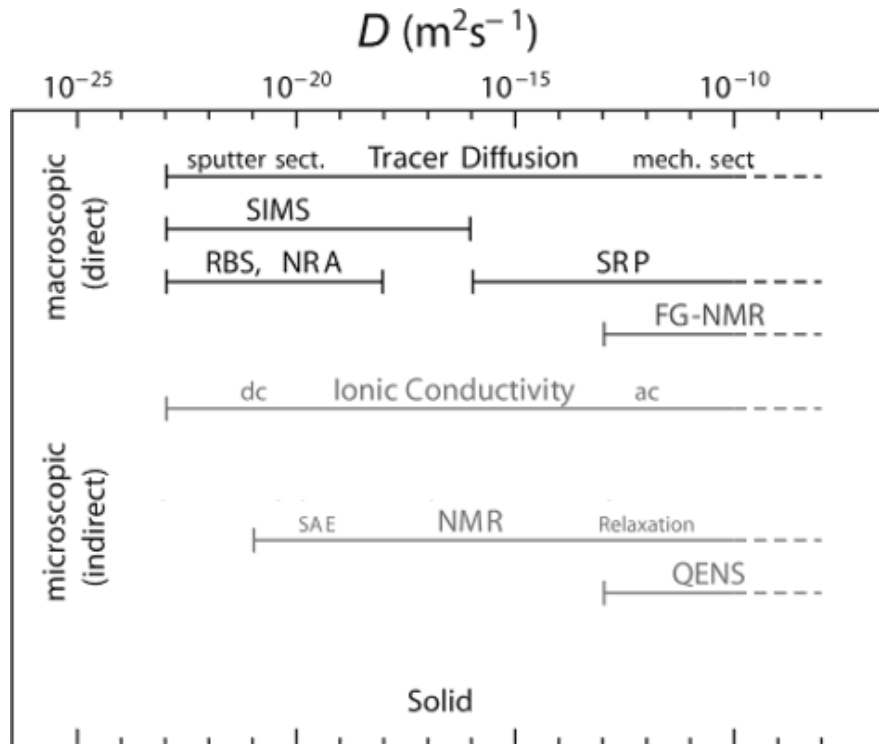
$D$ (m$^2$s$^{-1}$)

$10^{-25}$ $10^{-20}$ $10^{-15}$ $10^{-10}$

macroscopic (direct)

sputter sect. Tracer Diffusion mech. sect

SIMS

RBS, NRA

SRP

FG-NMR

microscopic (indirect)

dc Ionic Conductivity ac

SAE NMR Relaxation

QENS

Solid